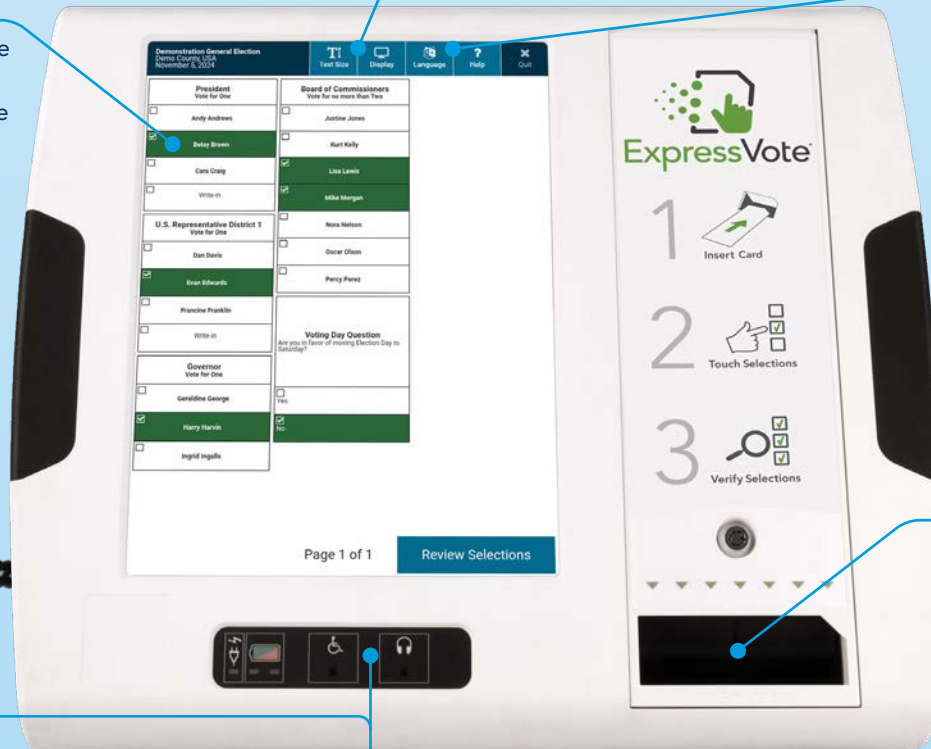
e

e

Demonstration General Election
Demo County, USA
November 5, 2024

Text Size
Display
Language
Help
Quit

President
Vote for One
Andy Andrews
Betsy Brown
Cara Craig
Write-in

U.S. Representative District 1
Vote for One
Dan Davis
Evan Edwards
Francine Franklin
Write-in

Governor
Vote for One
Geraldine George
Harry Harvin
Ingrid Ingalls

Board of Commissioners
Vote for no more than Two
Justine Jones
Kurt Kelly
Lisa Lewis
Mike Morgan
Nora Nelson
Oscar Olson
Percy Perez

Voting Day Question
Are you in favor of moving Election Day to Saturday?
Yes
No

Page 1 of 1
Review Selections

ExpressVote

1 Insert Card

2 Touch Selections

3 Verify Selections